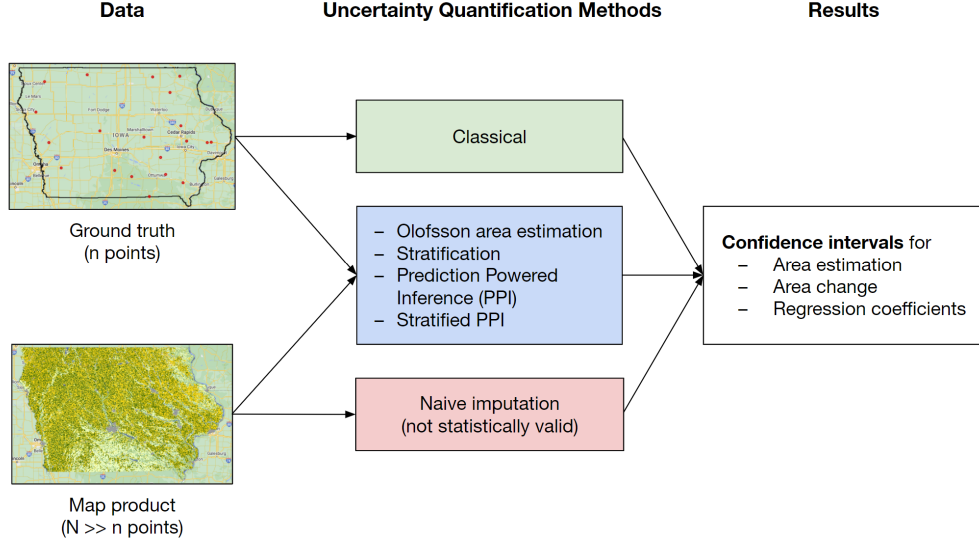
Data

Uncertainty Quantification Methods

Results

IOWA
Des Moines
Cedar Rapids

Ground truth
(n points)

Map product
(N >> n points)

Classical

– Olofsson area estimation
– Stratification
– Prediction Powered Inference (PPI)
– Stratified PPI

Naive imputation
(not statistically valid)

**Confidence intervals** for
– Area estimation
– Area change
– Regression coefficients